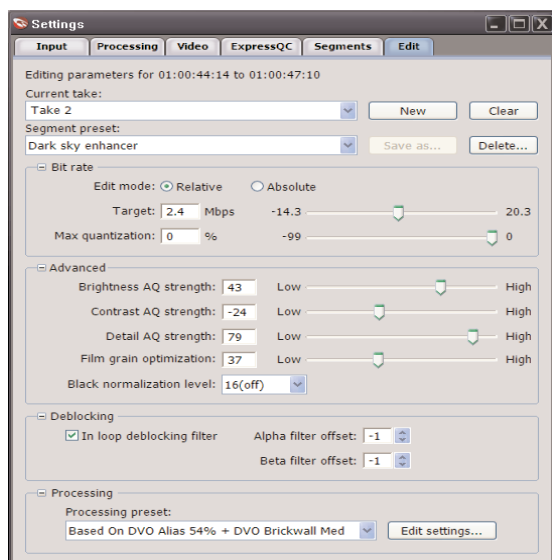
Settings

Input | Processing | Video | ExpressQC | Segments | Edit

Editing parameters for 01:00:44:14 to 01:00:47:10

Current take:
Take 2
New
Clear

Segment preset:
Dark sky enhancer
Save as...
Delete...

Bit rate
Edit mode: Relative Absolute
Target: 2.4 Mbps -14.3 20.3
Max quantization: 0 % -99 0

Advanced
Brightness AQ strength: 43 Low High
Contrast AQ strength: -24 Low High
Detail AQ strength: 79 Low High
Film grain optimization: 37 Low High
Black normalization level: 16(off)

Deblocking
In loop deblocking filter
Alpha filter offset: -1
Beta filter offset: -1

Processing
Processing preset:
Based On DVO Alias 54% + DVO Brickwall Med
Edit settings...